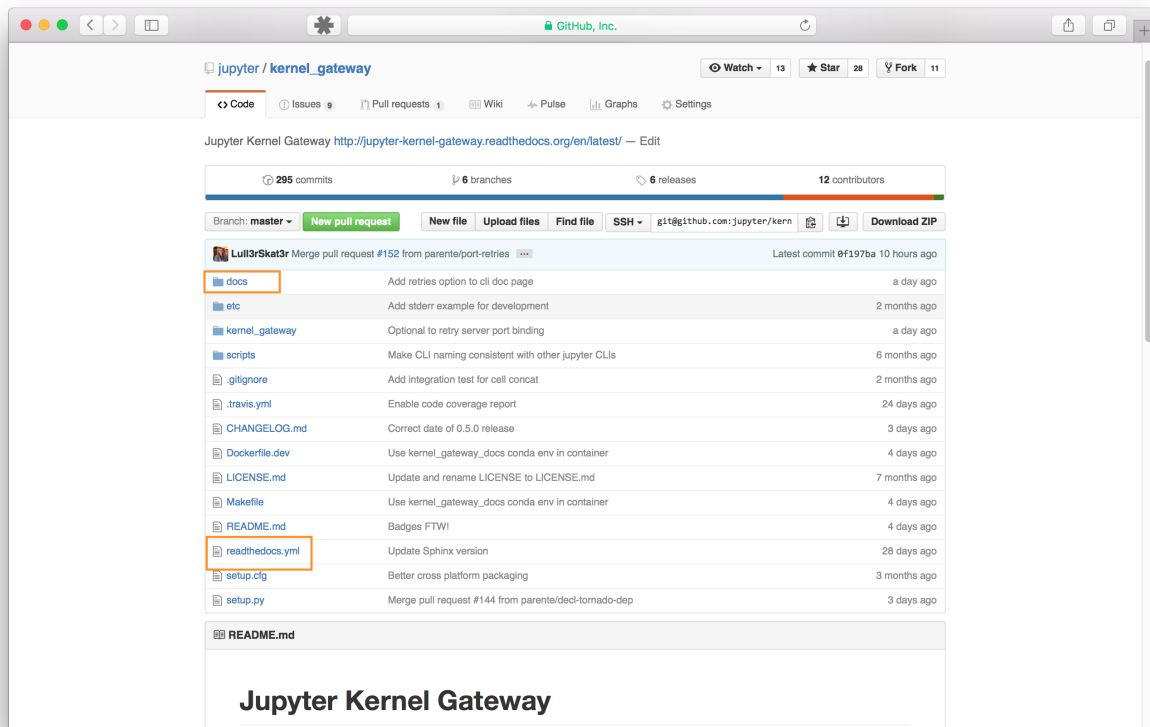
GitHub, Inc.

jupyter / kernel_gateway

Watch 13 Star 28 Fork 11

Code Issues 9 Pull requests 1 Wiki Pulse Graphs Settings

Jupyter Kernel Gateway http://jupyter-kernel-gateway.readthedocs.org/en/latest/ — Edit

295 commits 6 branches 6 releases 12 contributors

Branch: master New pull request New file Upload files Find file SSH git@github.com:jupyter/kern Download ZIP

Lull3rSkat3r Merge pull request #152 from parente/port-retries ... Latest commit 0f197ba 10 hours ago

| | | |
|---|---|---|
| docs | Add retries option to cli doc page | a day ago |
| etc | Add stderr example for development | 2 months ago |
| kernel_gateway | Optional to retry server port binding | a day ago |
| scripts | Make CLI naming consistent with other jupyter CLIs | 6 months ago |
| .gitignore | Add integration test for cell concat | 2 months ago |
| .travis.yml | Enable code coverage report | 24 days ago |
| CHANGELOG.md | Correct date of 0.5.0 release | 3 days ago |
| Dockerfile.dev | Use kernel_gateway_docs conda env in container | 4 days ago |
| LICENSE.md | Update and rename LICENSE to LICENSE.md | 7 months ago |
| Makefile | Use kernel_gateway_docs conda env in container | 4 days ago |
| README.md | Badges FTW! | 4 days ago |
| readthedocs.yml | Update Sphinx version | 28 days ago |
| setup.cfg | Better cross platform packaging | 3 months ago |
| setup.py | Merge pull request #144 from parente/decl-tornado-dep | 3 days ago |

README.md

Jupyter Kernel Gateway